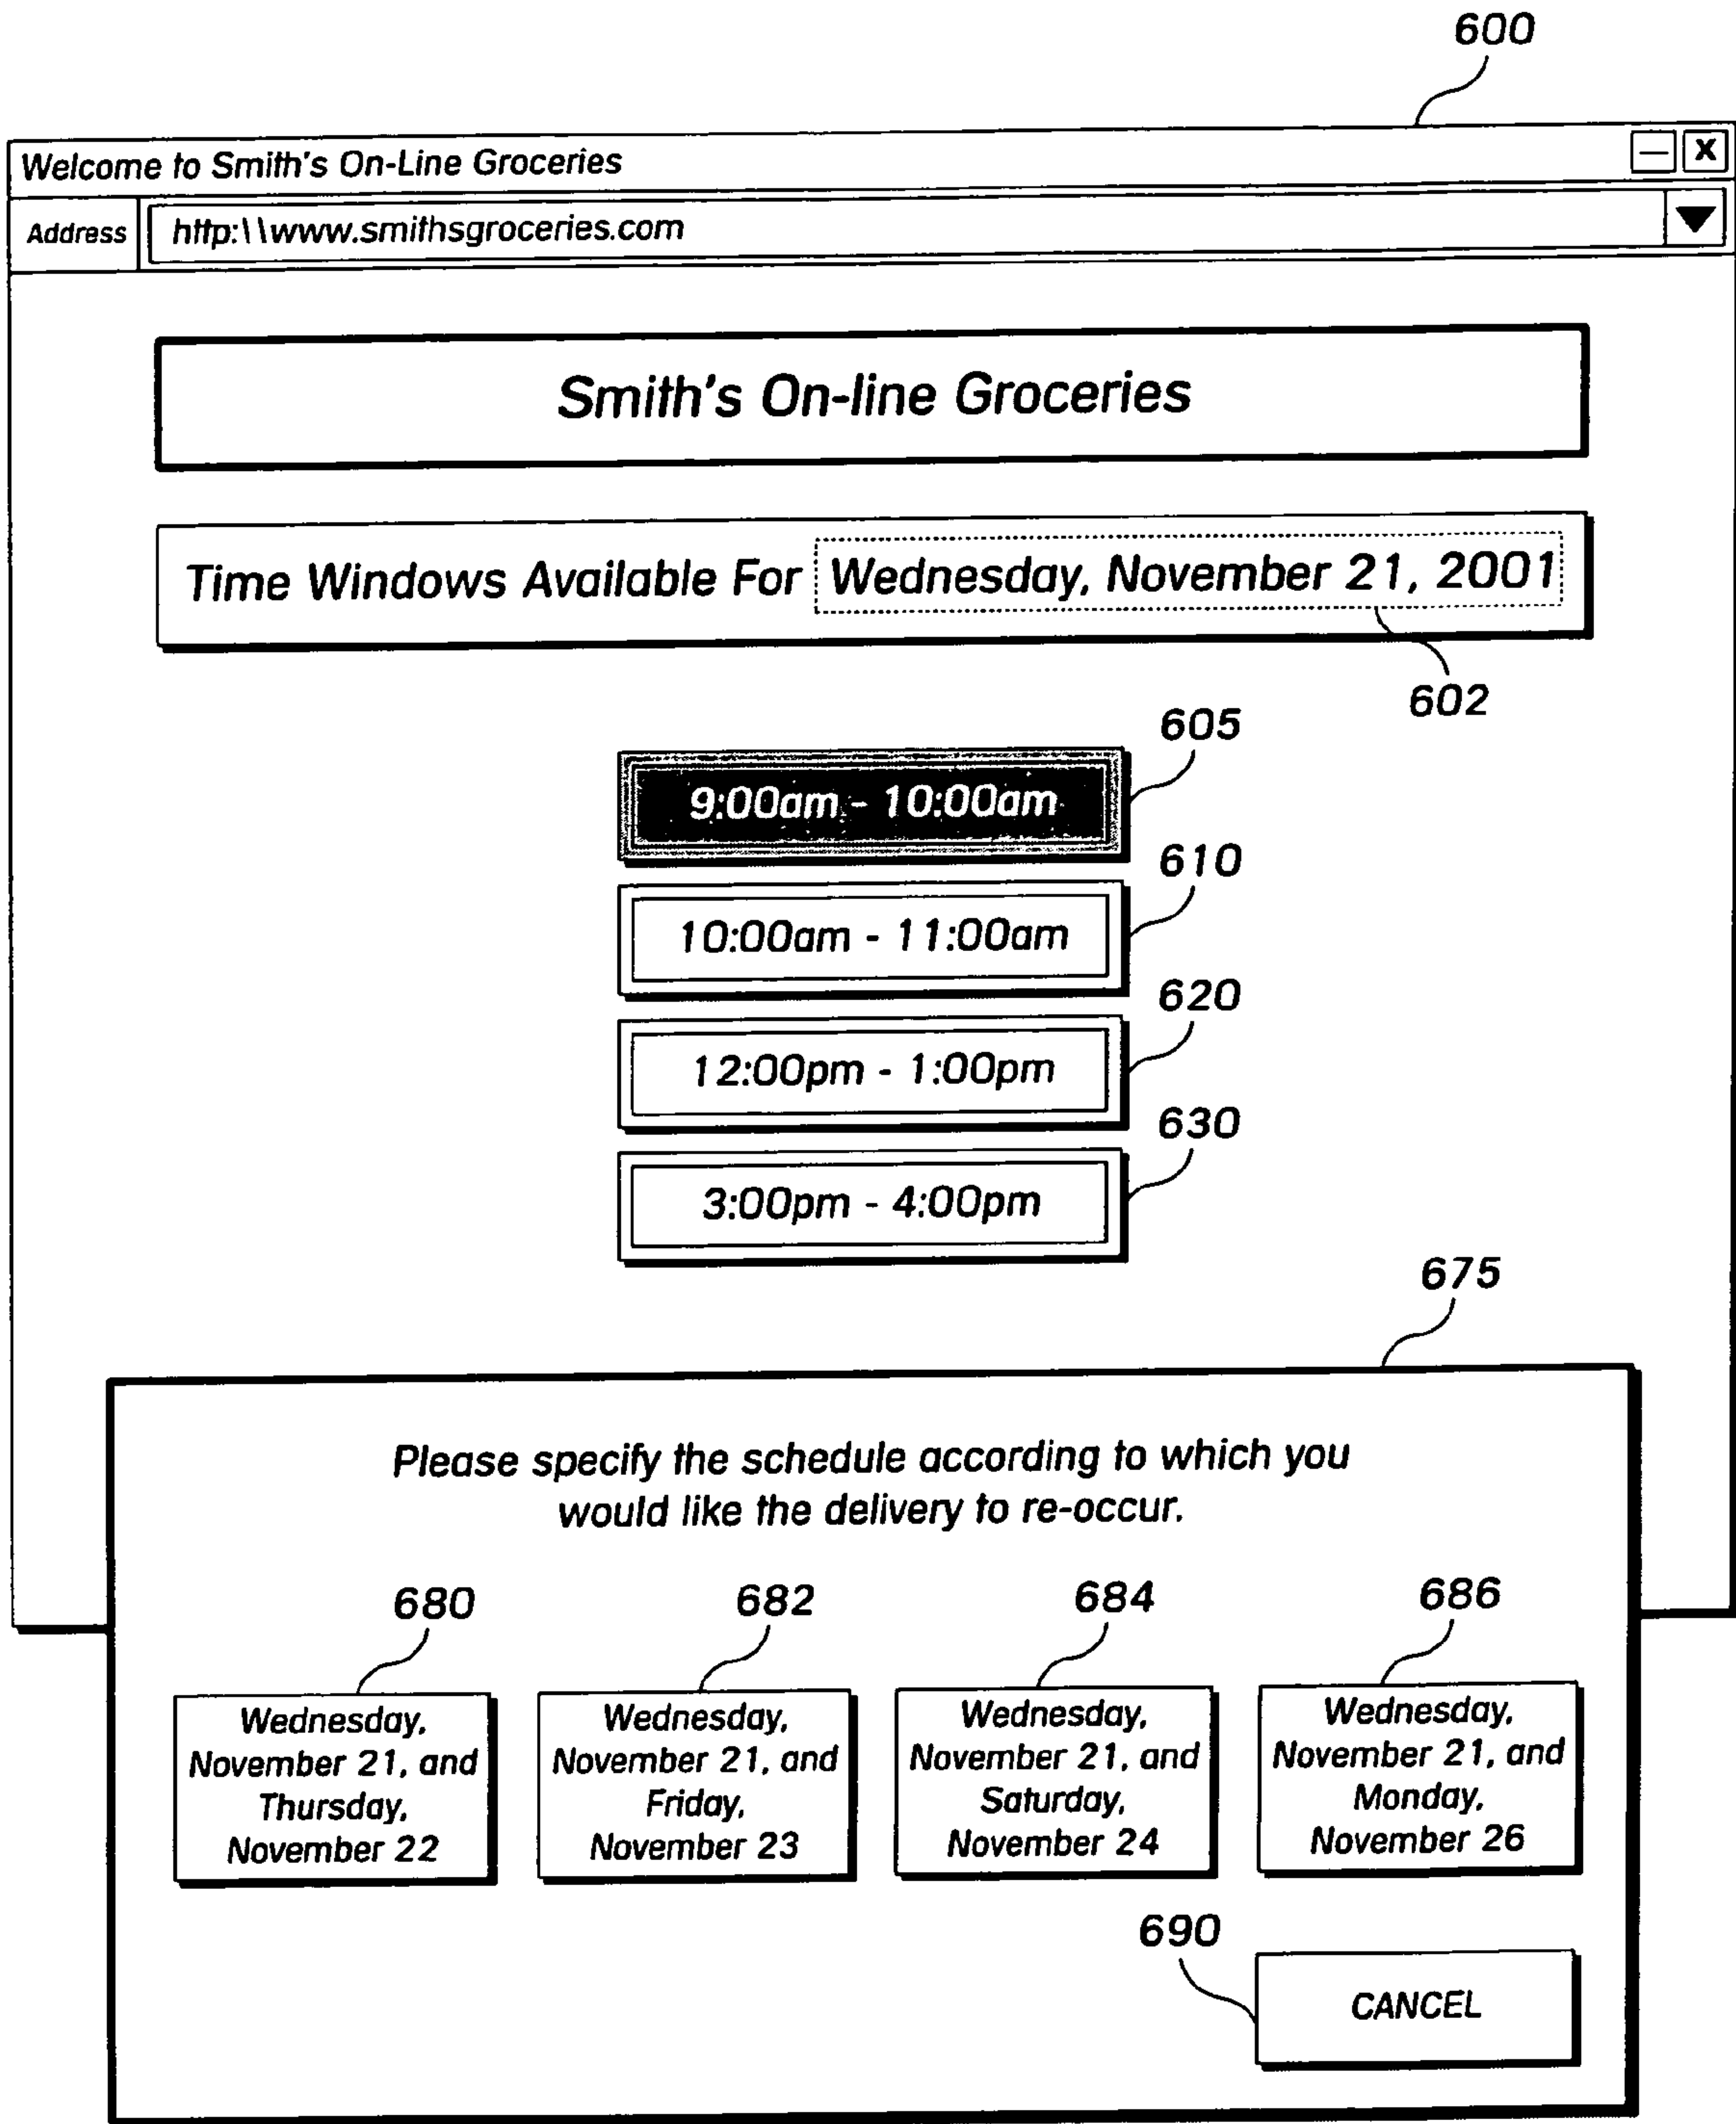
600

Welcome to Smith's On-Line Groceries

Address http:\\www.smithsgroceries.com

Smith's On-line Groceries

Time Windows Available For Wednesday, November 21, 2001

602

605

9:00am - 10:00am

610

10:00am - 11:00am

620

12:00pm - 1:00pm

630

3:00pm - 4:00pm

675

Please specify the schedule according to which you would like the delivery to re-occur.

680

Wednesday, November 21, and Thursday, November 22

682

Wednesday, November 21, and Friday, November 23

684

Wednesday, November 21, and Saturday, November 24

686

Wednesday, November 21, and Monday, November 26

690

CANCEL